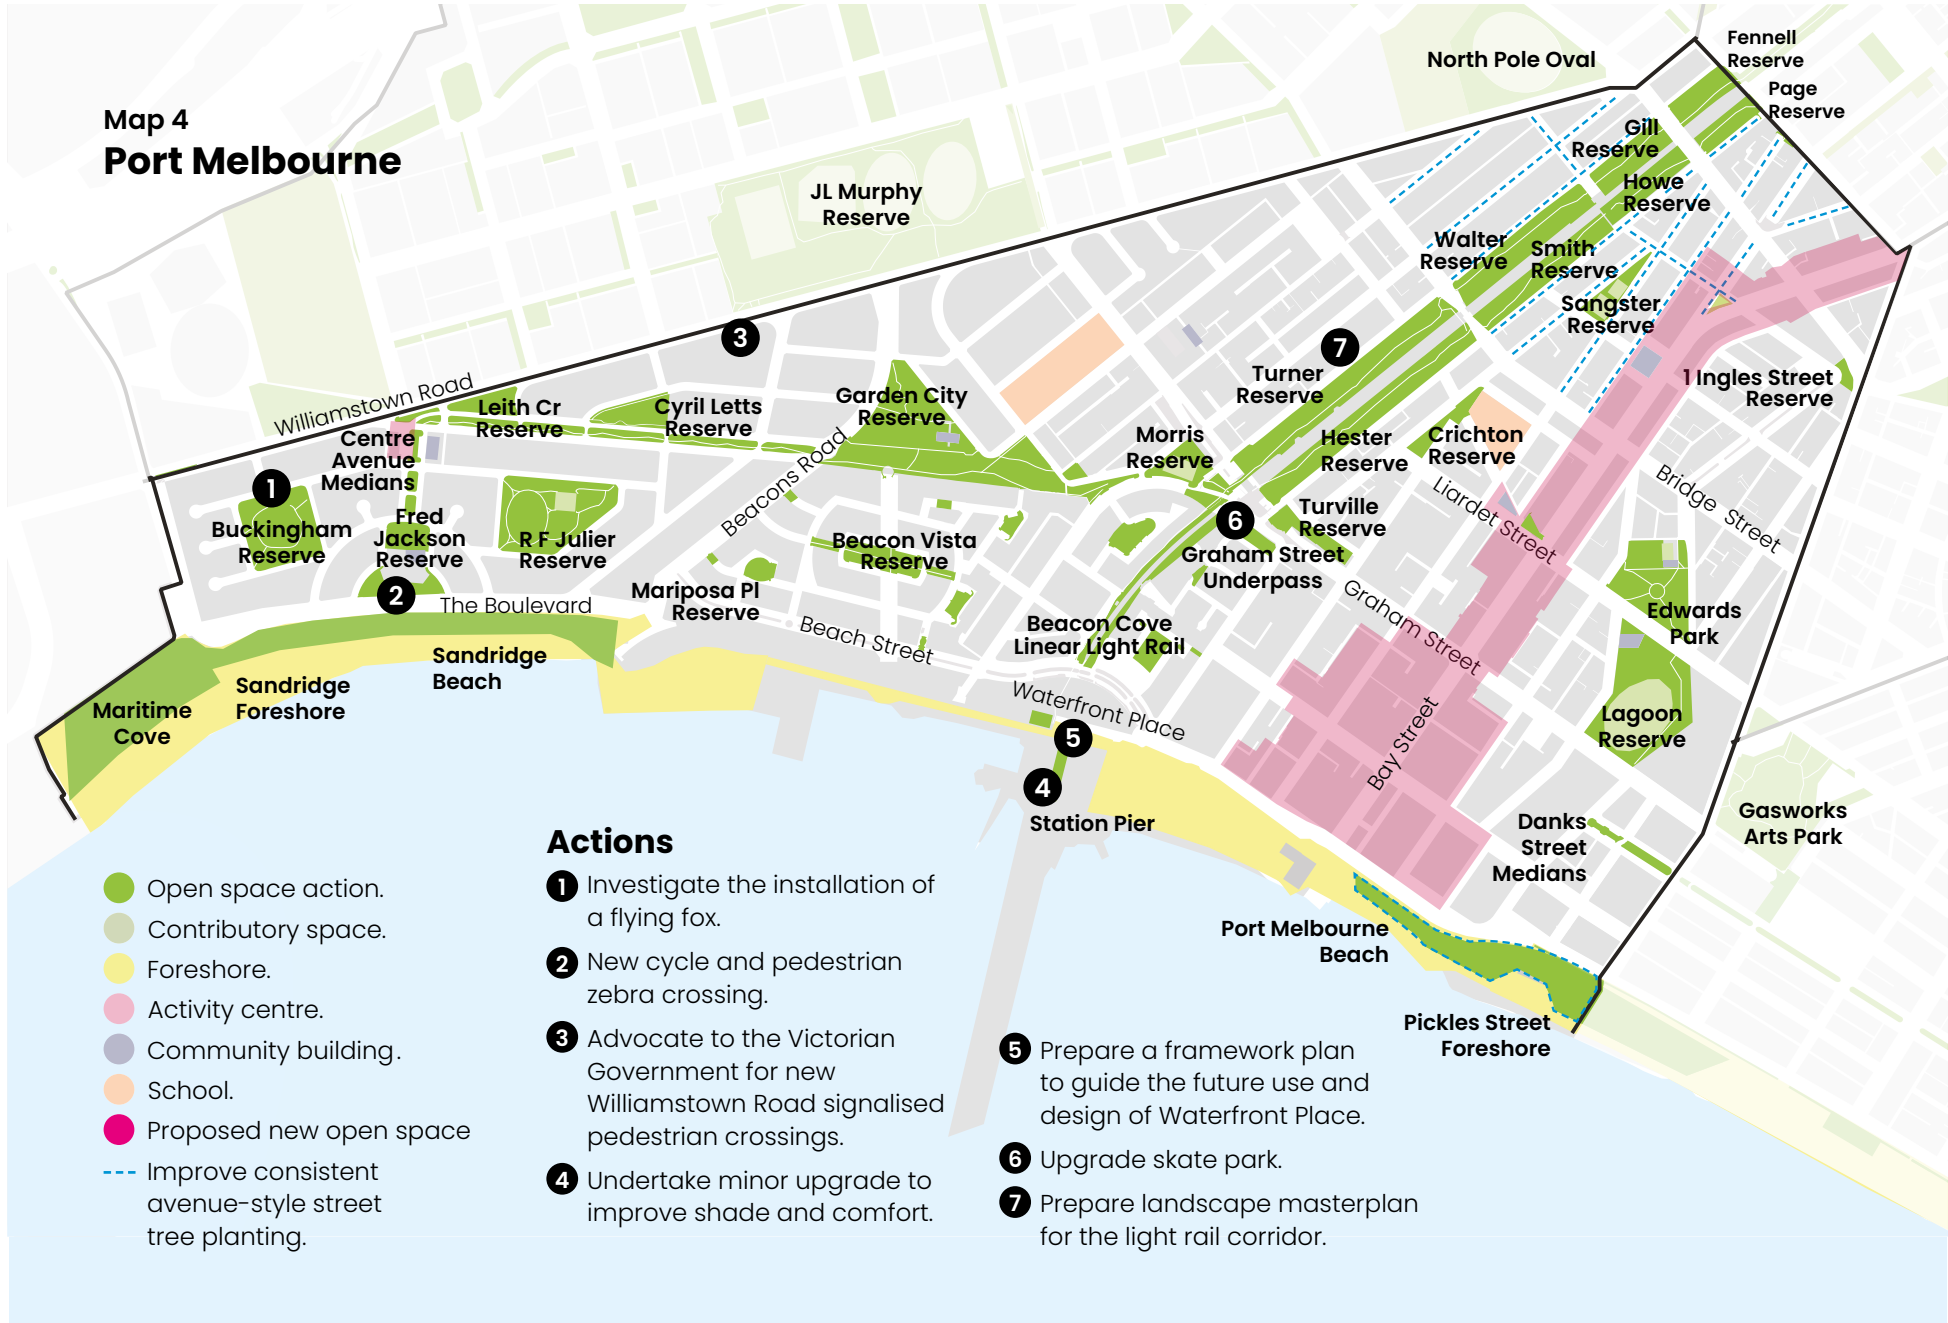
Map 4
Port Melbourne

North Pole Oval
Fennell Reserve
Page Reserve
Gill Reserve
Howe Reserve
JL Murphy Reserve
Walter Reserve
Smith Reserve
Sangster Reserve
3
7
Turner Reserve
1 Ingles Street Reserve
Williamstown Road
Leith Cr Reserve
Cyril Letts Reserve
Garden City Reserve
Morris Reserve
Hester Reserve
Crichton Reserve
Centre Avenue Medians
1
Beacons Road
Liardet Street
Bridge Street
Turville Reserve
6
Buckingham Reserve
Fred Jackson Reserve
R F Julier Reserve
Beacon Vista Reserve
Graham Street Underpass
2
The Boulevard
Mariposa Pl Reserve
Edwards Park
Graham Street
Beach Street
Beacon Cove Linear Light Rail
Sandridge Beach
Sandridge Foreshore
Maritime Cove
Waterfront Place
5
Bay Street
Lagoon Reserve
4
Station Pier
Danks Street Medians
Gasworks Arts Park
Port Melbourne Beach
Pickles Street Foreshore

Open space action.
Contributory space.
Foreshore.
Activity centre.
Community building.
School.
Proposed new open space
Improve consistent avenue-style street tree planting.

Actions
1 Investigate the installation of a flying fox.
2 New cycle and pedestrian zebra crossing.
3 Advocate to the Victorian Government for new Williamstown Road signalised pedestrian crossings.
4 Undertake minor upgrade to improve shade and comfort.
5 Prepare a framework plan to guide the future use and design of Waterfront Place.
6 Upgrade skate park.
7 Prepare landscape masterplan for the light rail corridor.